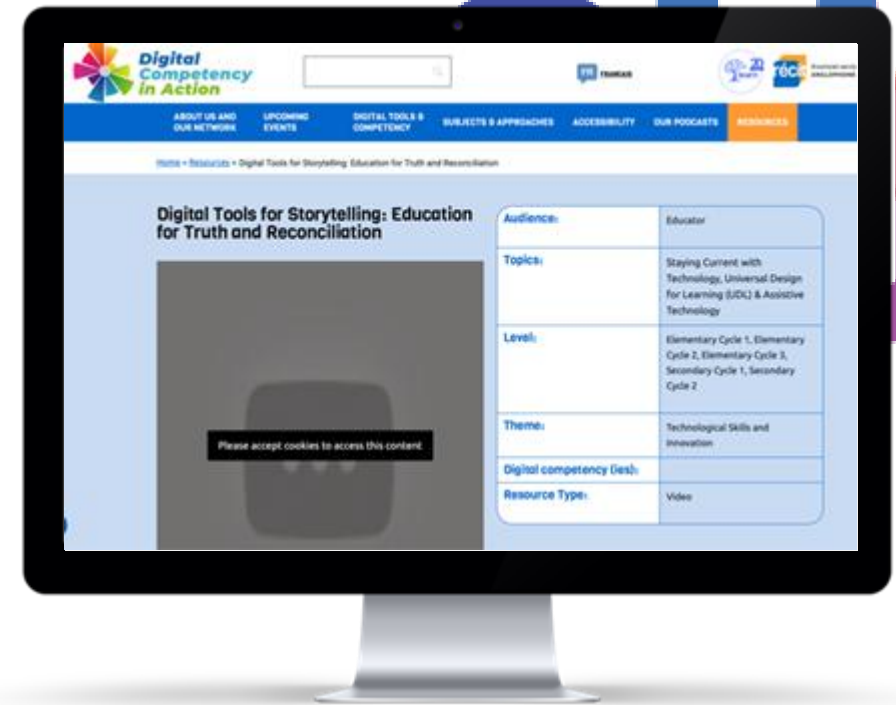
Digital Competency in Action

FR FRANÇAIS

20 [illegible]

reca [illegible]

ABOUT US AND OUR NETWORK | UPCOMING EVENTS | DIGITAL TOOLS & COMPETENCY | SUBJECTS & APPROACHES | ACCESSIBILITY | OUR PODCASTS | RESOURCES

Home » Resources » Digital Tools for Storytelling: Education for Truth and Reconciliation

Digital Tools for Storytelling: Education for Truth and Reconciliation

Please accept cookies to access this content

| Audience: | Educator |
|---|---|
| Topics: | Staying Current with Technology, Universal Design for Learning (UDL) & Assistive Technology |
| Level: | Elementary Cycle 1, Elementary Cycle 2, Elementary Cycle 3, Secondary Cycle 1, Secondary Cycle 2 |
| Theme: | Technological Skills and Innovation |
| Digital competency (ies): | |
| Resource Type: | Video |